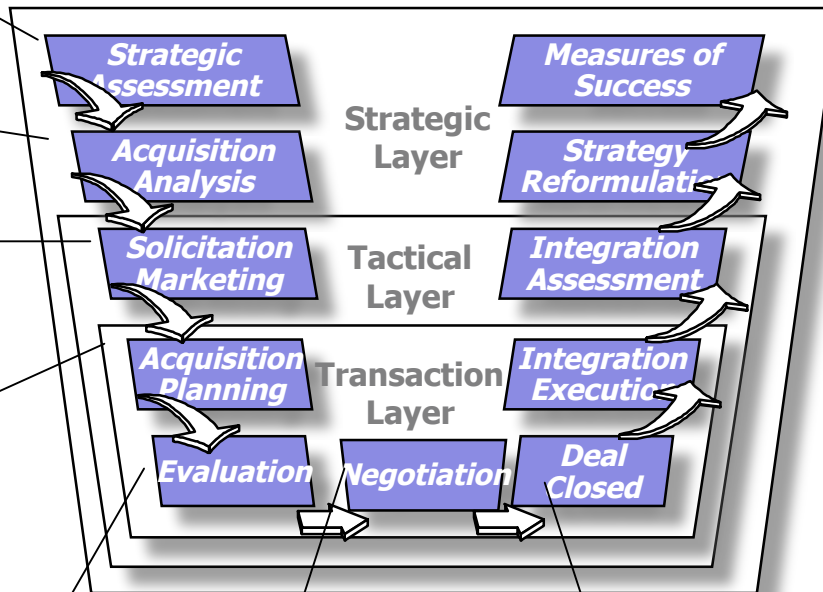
Strategic Assessment

Acquisition Analysis

Strategic Layer

Measures of Success

Strategy Reformulation

Solicitation Marketing

Tactical Layer

Integration Assessment

Acquisition Planning

Transaction Layer

Integration Execution

Evaluation

Negotiation

Deal Closed